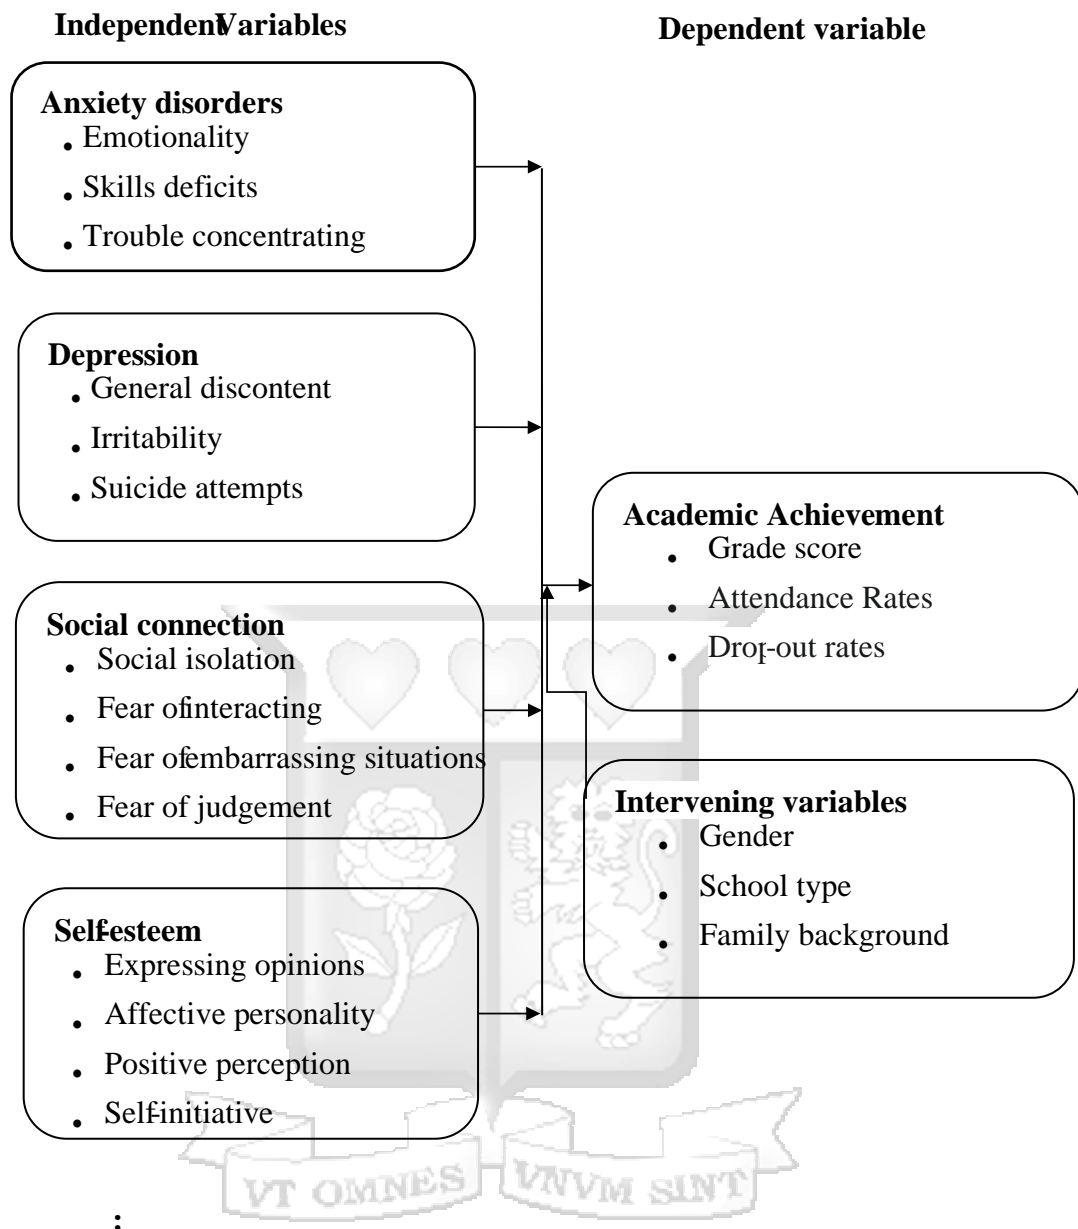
IndependentVariables

Dependent variable

Anxiety disorders
- Emotionality
- Skills deficits
- Trouble concentrating

Depression
- General discontent
- Irritability
- Suicide attempts

Social connection
- Social isolation
- Fear ofinteracting
- Fear ofembarrassing situations
- Fear of judgement

Self-esteem
- Expressing opinions
- Affective personality
- Positive perception
- Self-initiative

Academic Achievement
- Grade score
- Attendance Rates
- Drop-out rates

Intervening variables
- Gender
- School type
- Family background

VT OMNES VNVM SINT